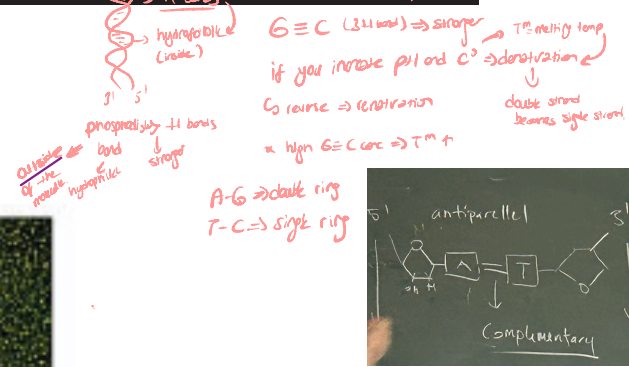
hydrofobike (inside)

3' 5'

phosphodiester H bonds bond stronger

outside of the molecule hydrophilic

$G \equiv C$ (3H bond) ⇒ stronger

$T^m$ = melting temp

if you increase pH and C° ⇒ denaturation

double strand becomes single strand

reverse ⇒ renaturation

high $G \equiv C$ conc ⇒ $T^m \uparrow$

A-G ⇒ double ring

T-C ⇒ single ring

5' antiparallel 3'

A T

OH H

Complementary